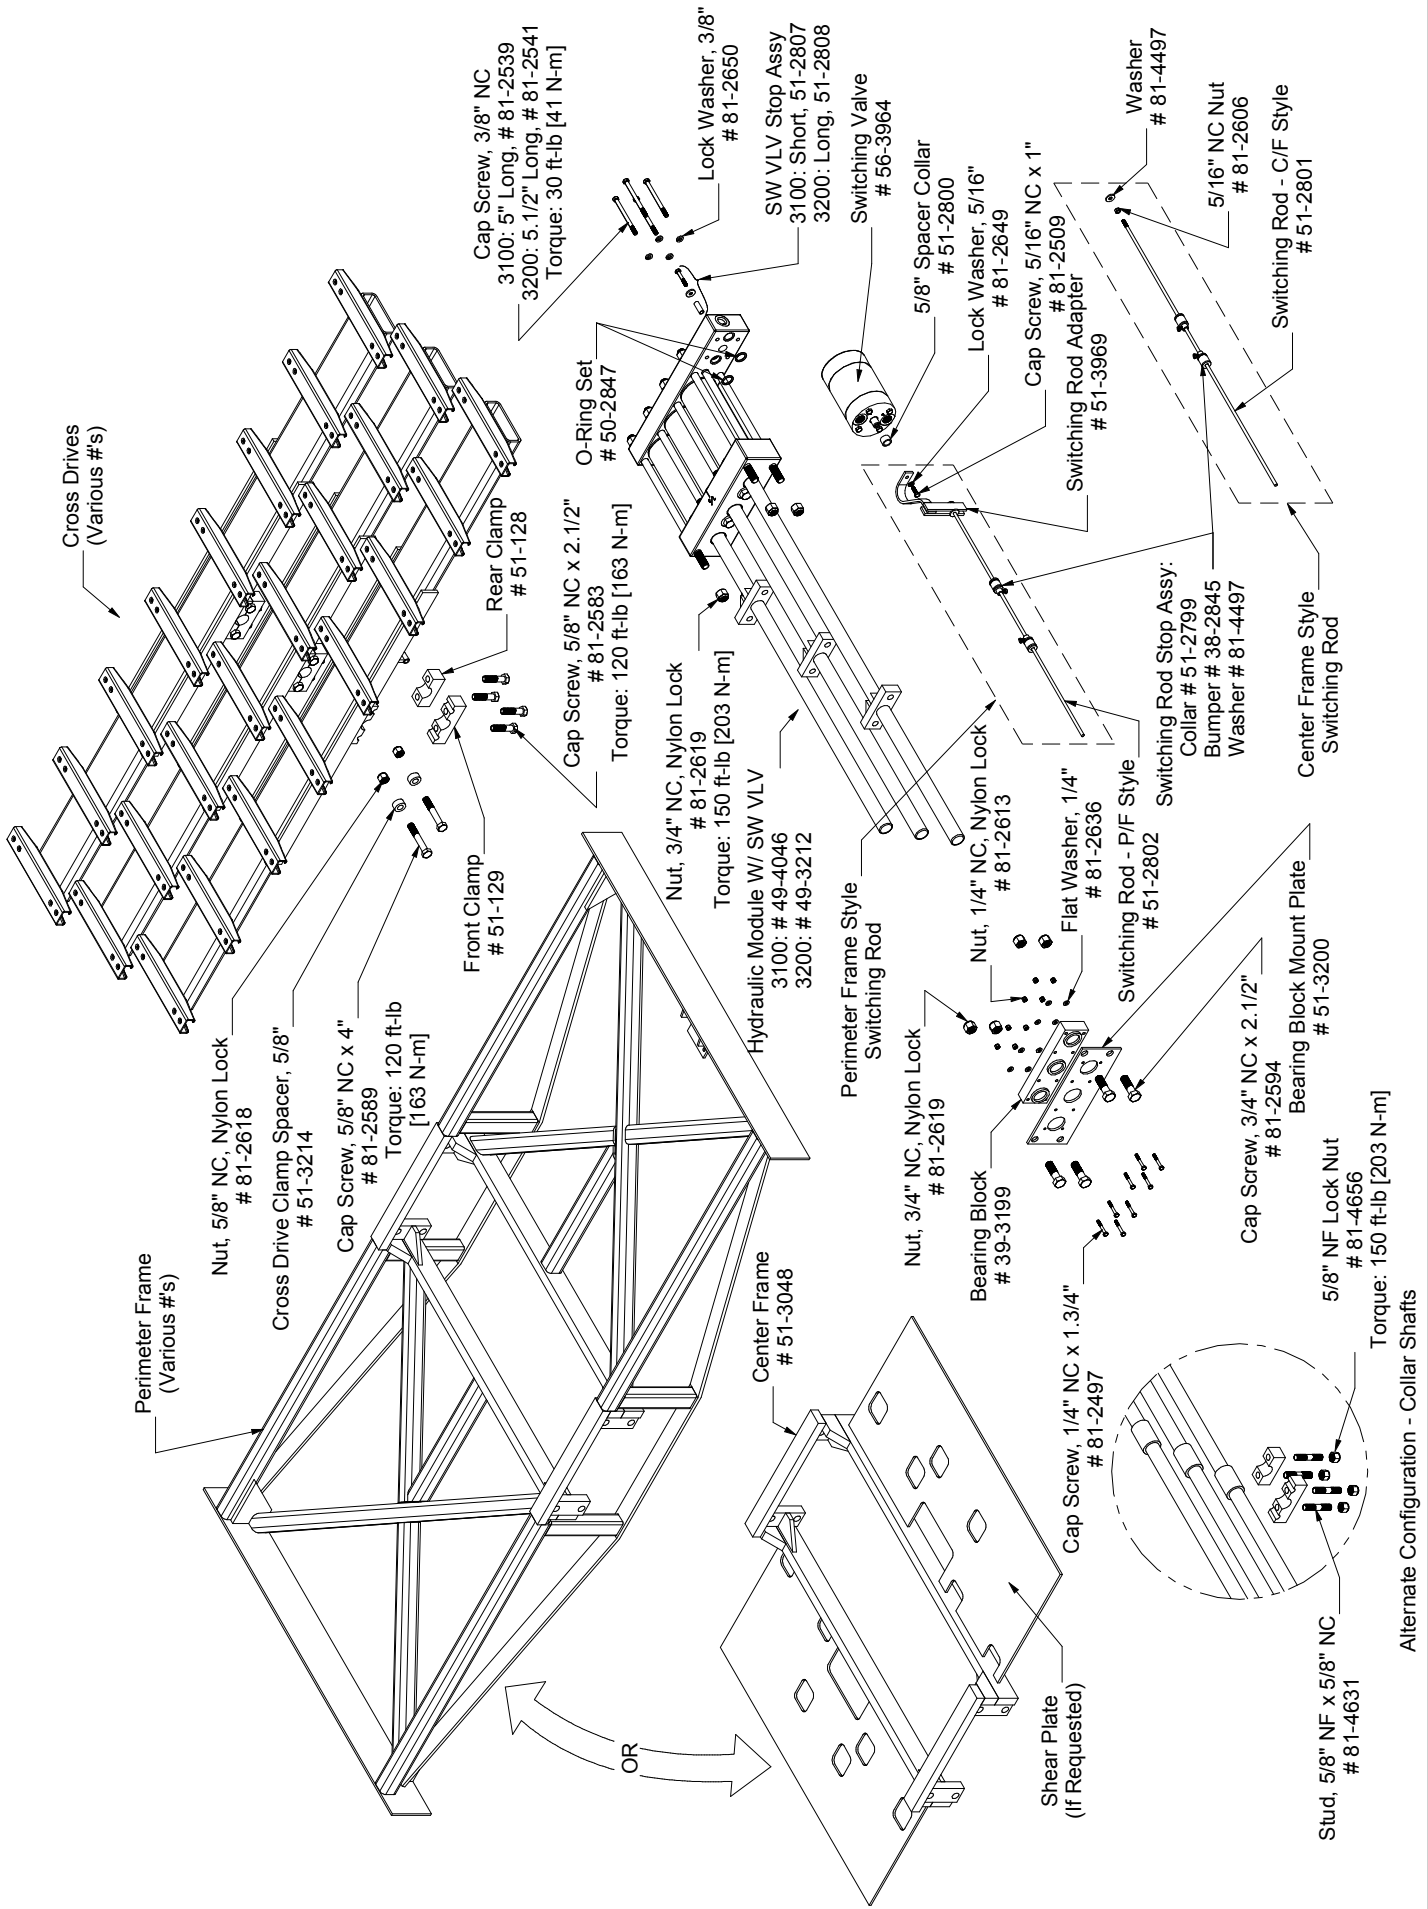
Cap Screw, 3/8" NC
3100: 5" Long, # 81-2539
3200: 5.1/2" Long, # 81-2541
Torque: 30 ft-lb [41 N-m]

Lock Washer, 3/8"
# 81-2650

SW VLV Stop Assy
3100: Short, 51-2807
3200: Long, 51-2808

Switching Valve
# 56-3964

5/8" Spacer Collar
# 51-2800

Lock Washer, 5/16"
# 81-2649

Cap Screw, 5/16" NC x 1"
# 81-2509

Switching Rod Adapter
# 51-3969

Washer
# 81-4497

5/16" NC Nut
# 81-2606

Switching Rod - C/F Style
# 51-2801

Cross Drives
(Various #'s)

O-Ring Set
# 50-2847

Rear Clamp
# 51-128

Cap Screw, 5/8" NC x 2.1/2"
# 81-2583
Torque: 120 ft-lb [163 N-m]

Nut, 3/4" NC, Nylon Lock
# 81-2619
Torque: 150 ft-lb [203 N-m]

Hydraulic Module W/ SW VLV
3100: # 49-4046
3200: # 49-3212

Switching Rod Stop Assy:
Collar # 51-2799
Bumper # 38-2845
Washer # 81-4497

Center Frame Style
Switching Rod

Perimeter Frame
(Various #'s)

Nut, 5/8" NC, Nylon Lock
# 81-2618

Cross Drive Clamp Spacer, 5/8"
# 51-3214

Cap Screw, 5/8" NC x 4"
# 81-2589
Torque: 120 ft-lb
[163 N-m]

Front Clamp
# 51-129

Perimeter Frame Style
Switching Rod

Nut, 1/4" NC, Nylon Lock
# 81-2613

Flat Washer, 1/4"
# 81-2636

Switching Rod - P/F Style
# 51-2802

Nut, 3/4" NC, Nylon Lock
# 81-2619

Bearing Block
# 39-3199

Cap Screw, 3/4" NC x 2.1/2"
# 81-2594

Bearing Block Mount Plate
# 51-3200

Center Frame
# 51-3048

Cap Screw, 1/4" NC x 1.3/4"
# 81-2497

5/8" NF Lock Nut
# 81-4656
Torque: 150 ft-lb [203 N-m]

OR

Shear Plate
(If Requested)

Stud, 5/8" NF x 5/8" NC
# 81-4631

Alternate Configuration - Collar Shafts